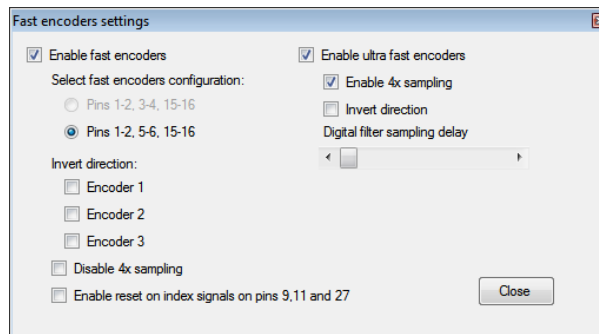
Fast encoders settings

Enable fast encoders

Select fast encoders configuration:

Pins 1-2, 3-4, 15-16

Pins 1-2, 5-6, 15-16

Invert direction:

Encoder 1

Encoder 2

Encoder 3

Disable 4x sampling

Enable reset on index signals on pins 9,11 and 27

Enable ultra fast encoders

Enable 4x sampling

Invert direction

Digital filter sampling delay

Close